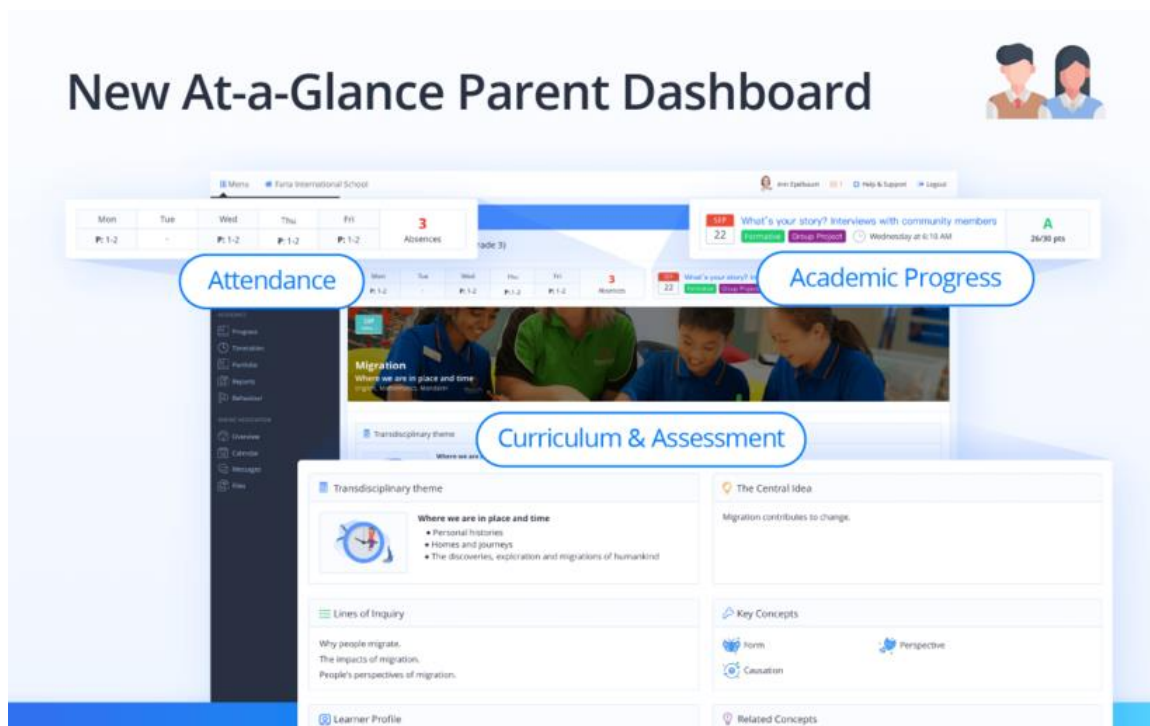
New At-a-Glance Parent Dashboard

Menu  Faria International School

Ann Epelbaum  Help & Support  Logout

| Mon | Tue | Wed | Thu | Fri | 3 |
|---|---|---|---|---|---|
| P: 1-2 | - | P: 1-2 | P: 1-2 | P: 1-2 | Absences |

SEP 22  What's your story? Interviews with community members  Formative  Group Project  Wednesday at 6:10 AM  A 26/30 pts

Attendance

Academic Progress

rade 3)

| Mon | Tue | Wed | Thu | Fri | 3 |
|---|---|---|---|---|---|
| P: 1-2 | - | P: 1-2 | P: 1-2 | P: 1-2 | Absences |

SEP 22  What's your story? In  Formative  Group Project

Progress
Timetable
Portfolio
Reports
Behaviour
Overview
Calendar
Messages
Files

Migration
Where we are in place and time

Transdisciplinary theme

Where we are

Curriculum & Assessment

Transdisciplinary theme

Where we are in place and time
• Personal histories
• Homes and journeys
• The discoveries, exploration and migrations of humankind

The Central Idea

Migration contributes to change.

Lines of Inquiry

Why people migrate.
The impacts of migration.
People's perspectives of migration.

Key Concepts

Form
Perspective
Causation

Learner Profile

Related Concepts